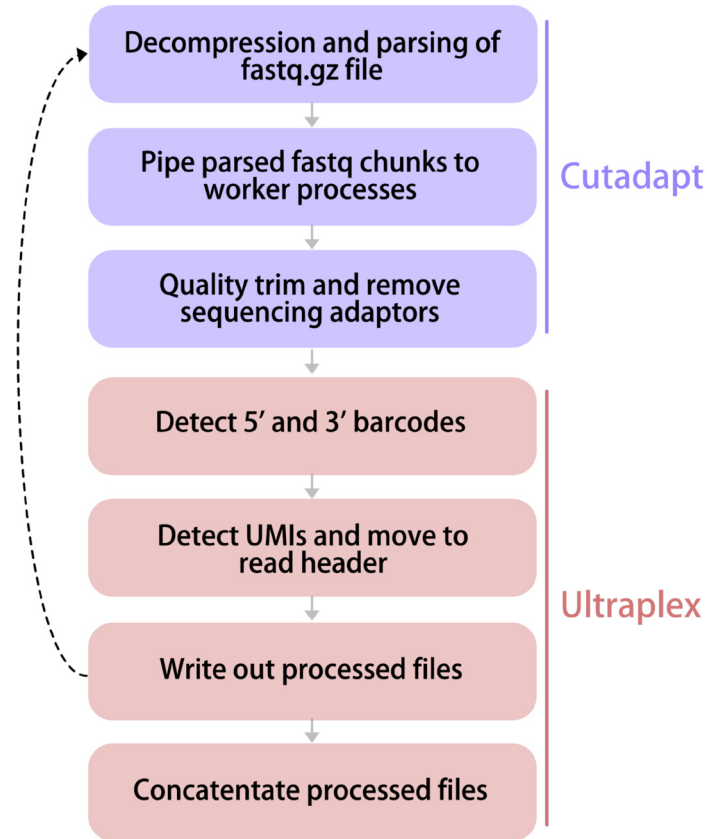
Decompression and parsing of fastq.gz file

Pipe parsed fastq chunks to worker processes

Quality trim and remove sequencing adaptors

Cutadapt

Detect 5’ and 3’ barcodes

Detect UMIs and move to read header

Write out processed files

Concatentate processed files

Ultraplex